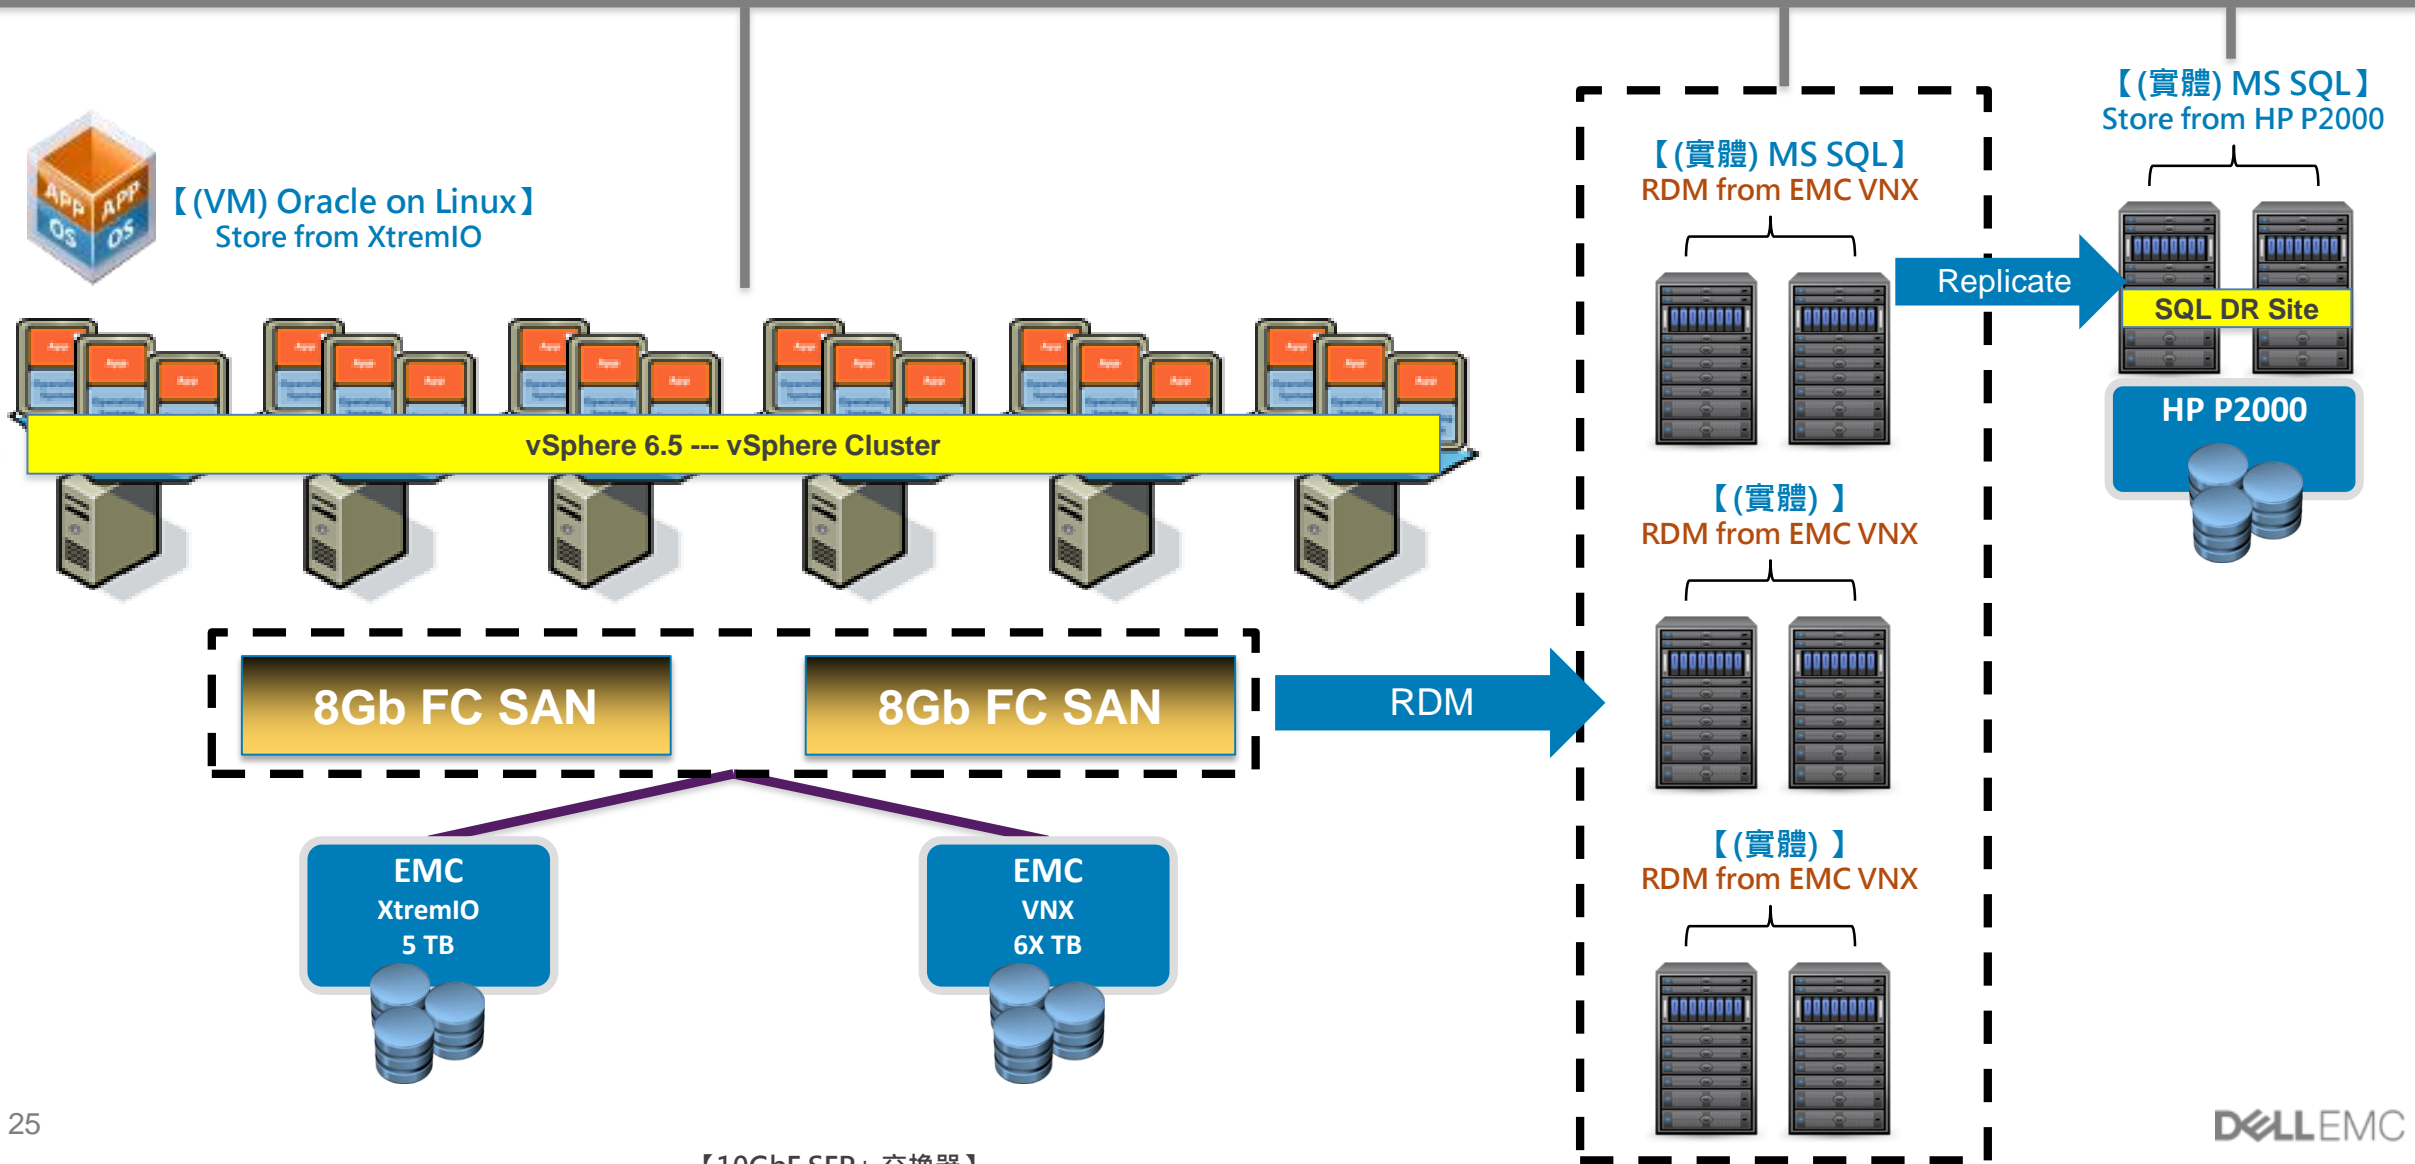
【(VM) Oracle on Linux】
Store from XtremIO

vSphere 6.5 --- vSphere Cluster

8Gb FC SAN

8Gb FC SAN

RDM

EMC
XtremIO
5 TB

EMC
VNX
6X TB

【(實體) MS SQL】
RDM from EMC VNX

【(實體) 】
RDM from EMC VNX

【(實體) 】
RDM from EMC VNX

Replicate

【(實體) MS SQL】
Store from HP P2000

SQL DR Site

HP P2000

25

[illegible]

DELLEMC